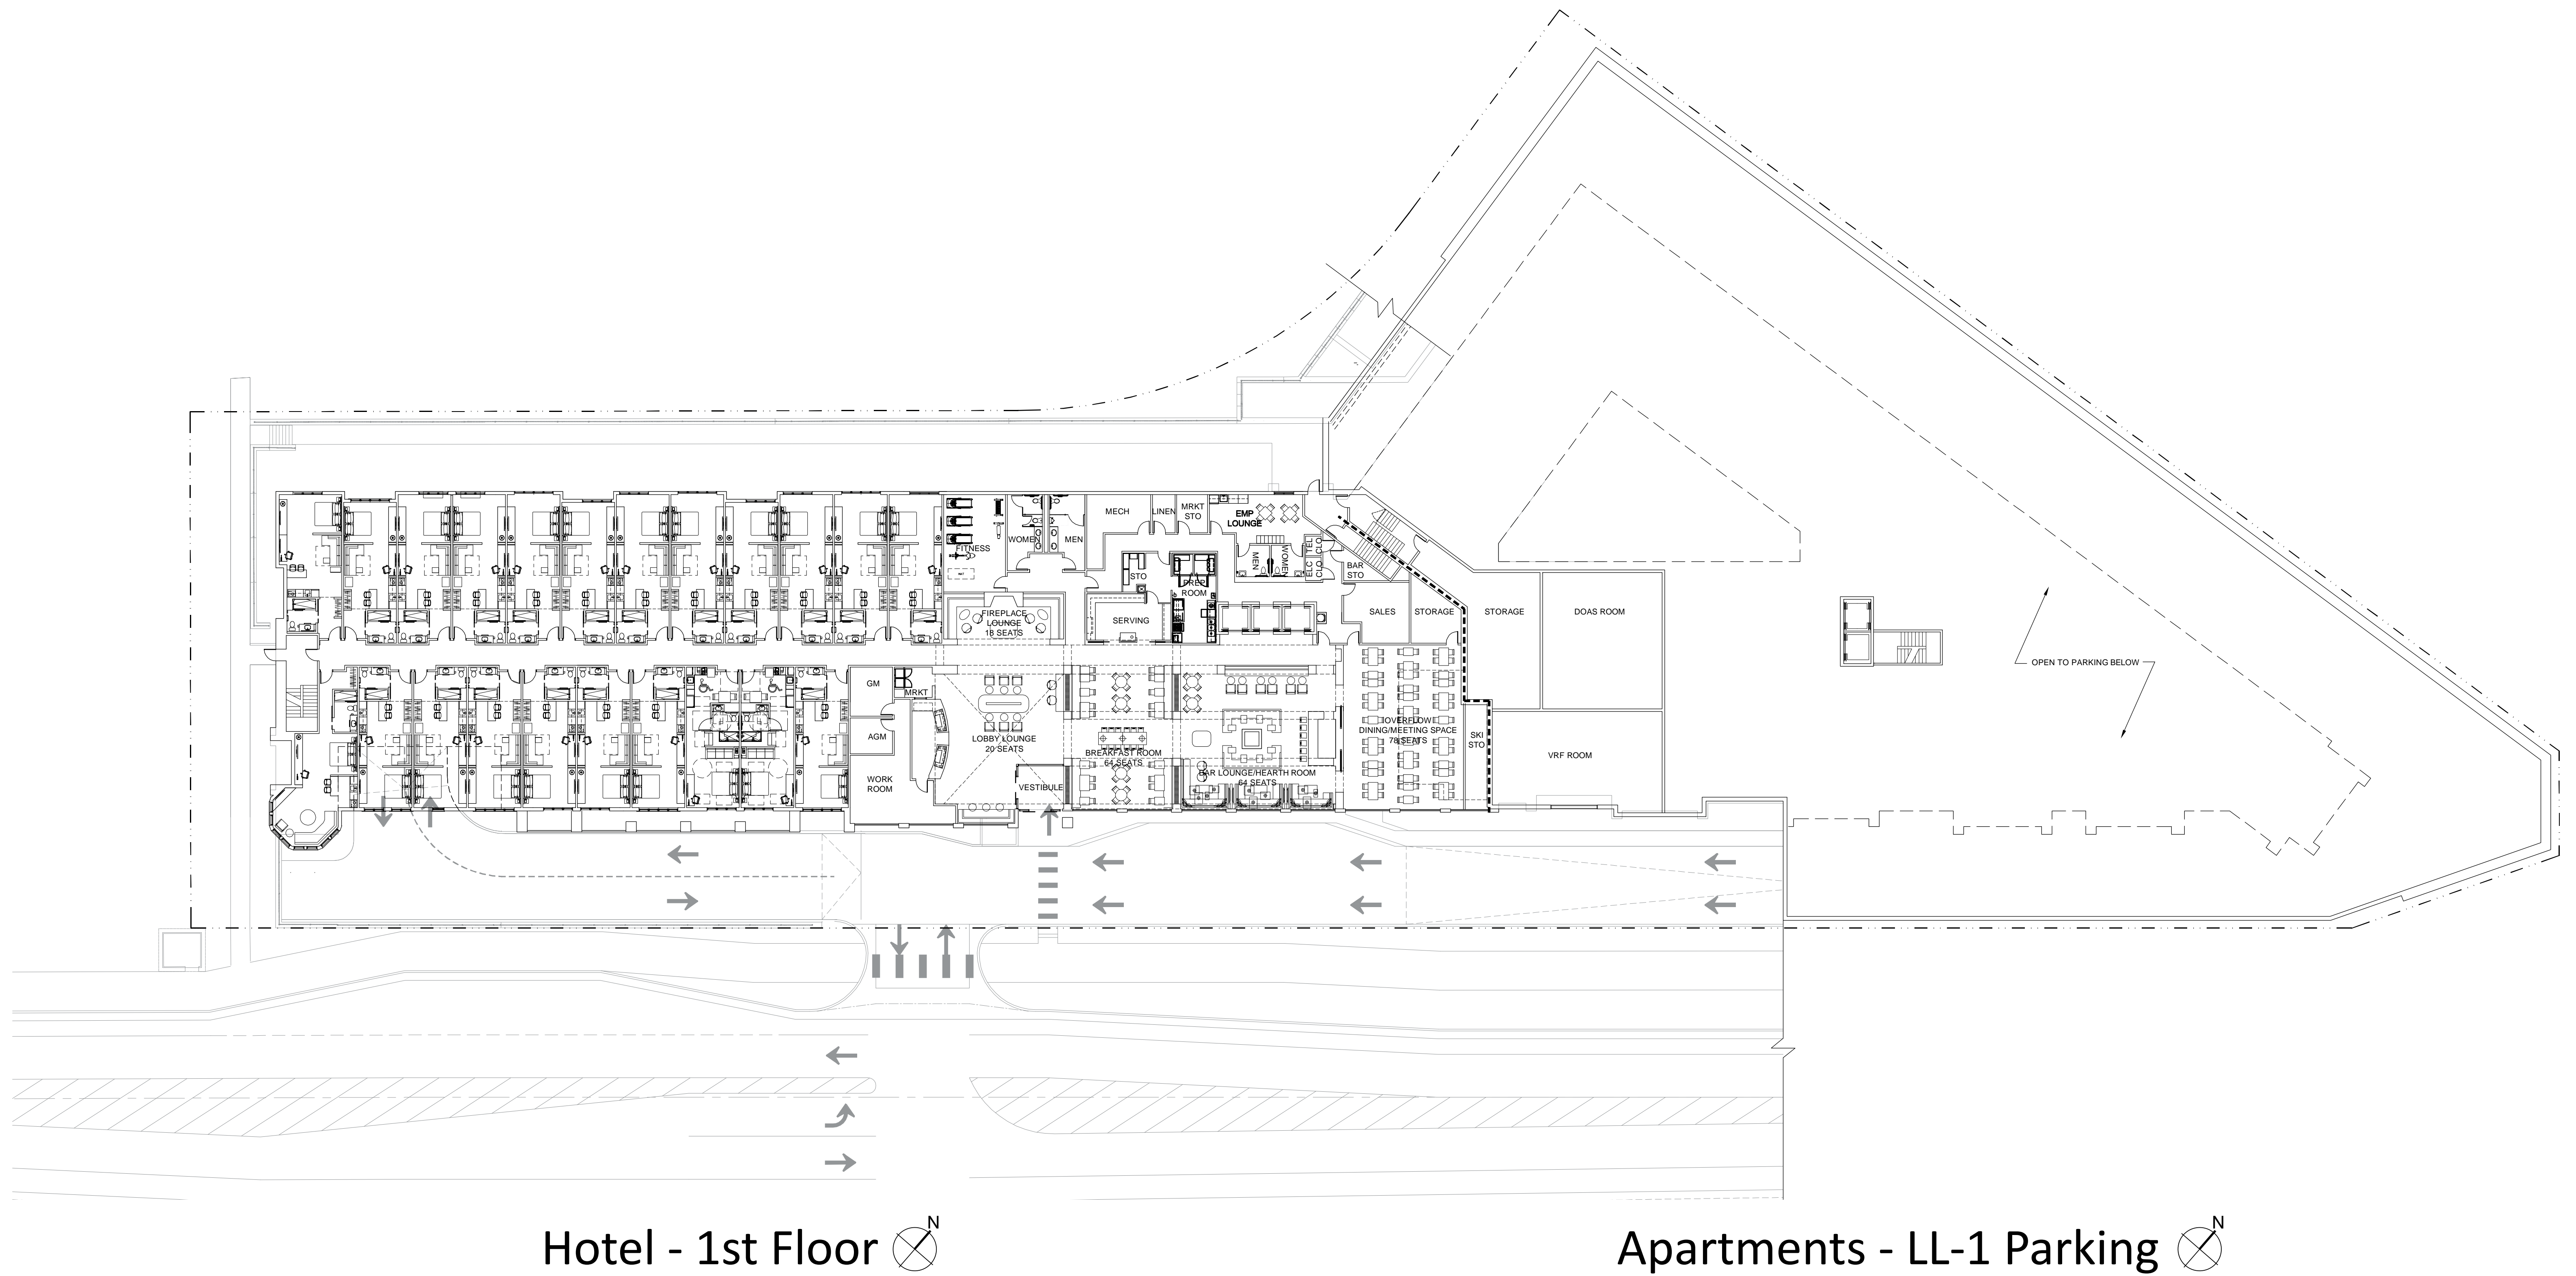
FITNESS

WOMEN

MEN

MECH

LINEN

MRKT STO

EMP LOUNGE

MEN

WOMEN

ELC CLO

TEL CLO

STO

PREP ROOM

BAR STO

SERVING

FIREPLACE LOUNGE 18 SEATS

SALES

STORAGE

STORAGE

DOAS ROOM

GM

MRKT

AGM

WORK ROOM

LOBBY LOUNGE 20 SEATS

VESTIBULE

BREAKFAST ROOM 64 SEATS

BAR LOUNGE/HEARTH ROOM 64 SEATS

OVERFLOW DINING/MEETING SPACE 78 SEATS

SKI STO

VRF ROOM

OPEN TO PARKING BELOW

Hotel - 1st Floor N

Apartments - LL-1 Parking N